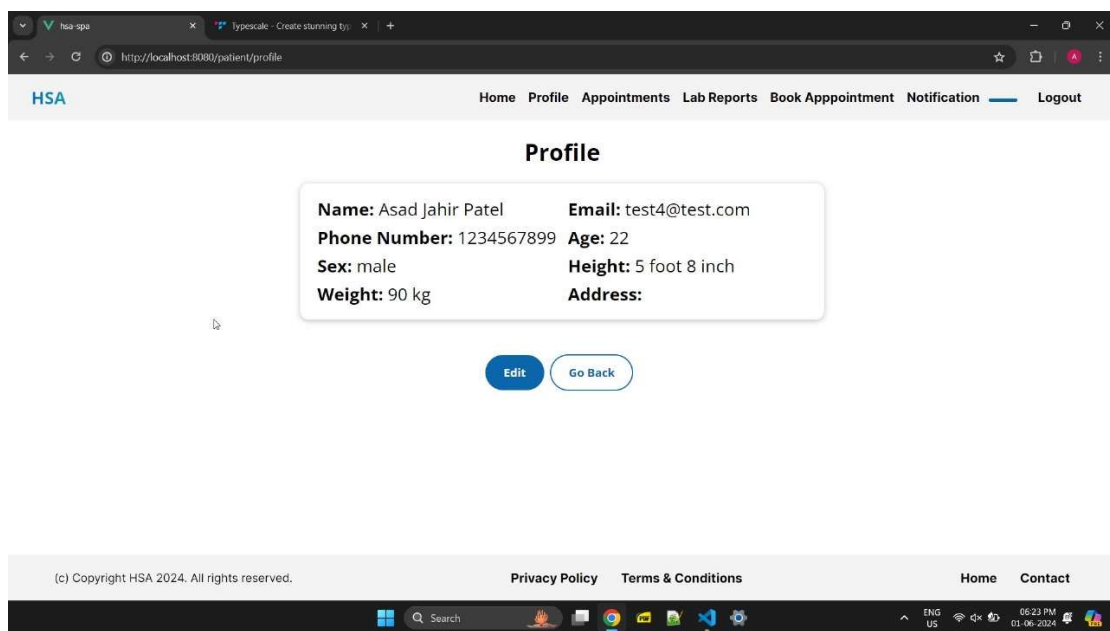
hsa-spa
Typescale - Create stunning typ
http://localhost:8080/patient/profile

HSA
Home Profile Appointments Lab Reports Book Apppointment Notification Logout

Profile

Name: Asad Jahir Patel
Email: test4@test.com
Phone Number: 1234567899
Age: 22
Sex: male
Height: 5 foot 8 inch
Weight: 90 kg
Address:

Edit
Go Back

(c) Copyright HSA 2024. All rights reserved.
Privacy Policy
Terms & Conditions
Home
Contact

Search
ENG US
06:23 PM 01-06-2024